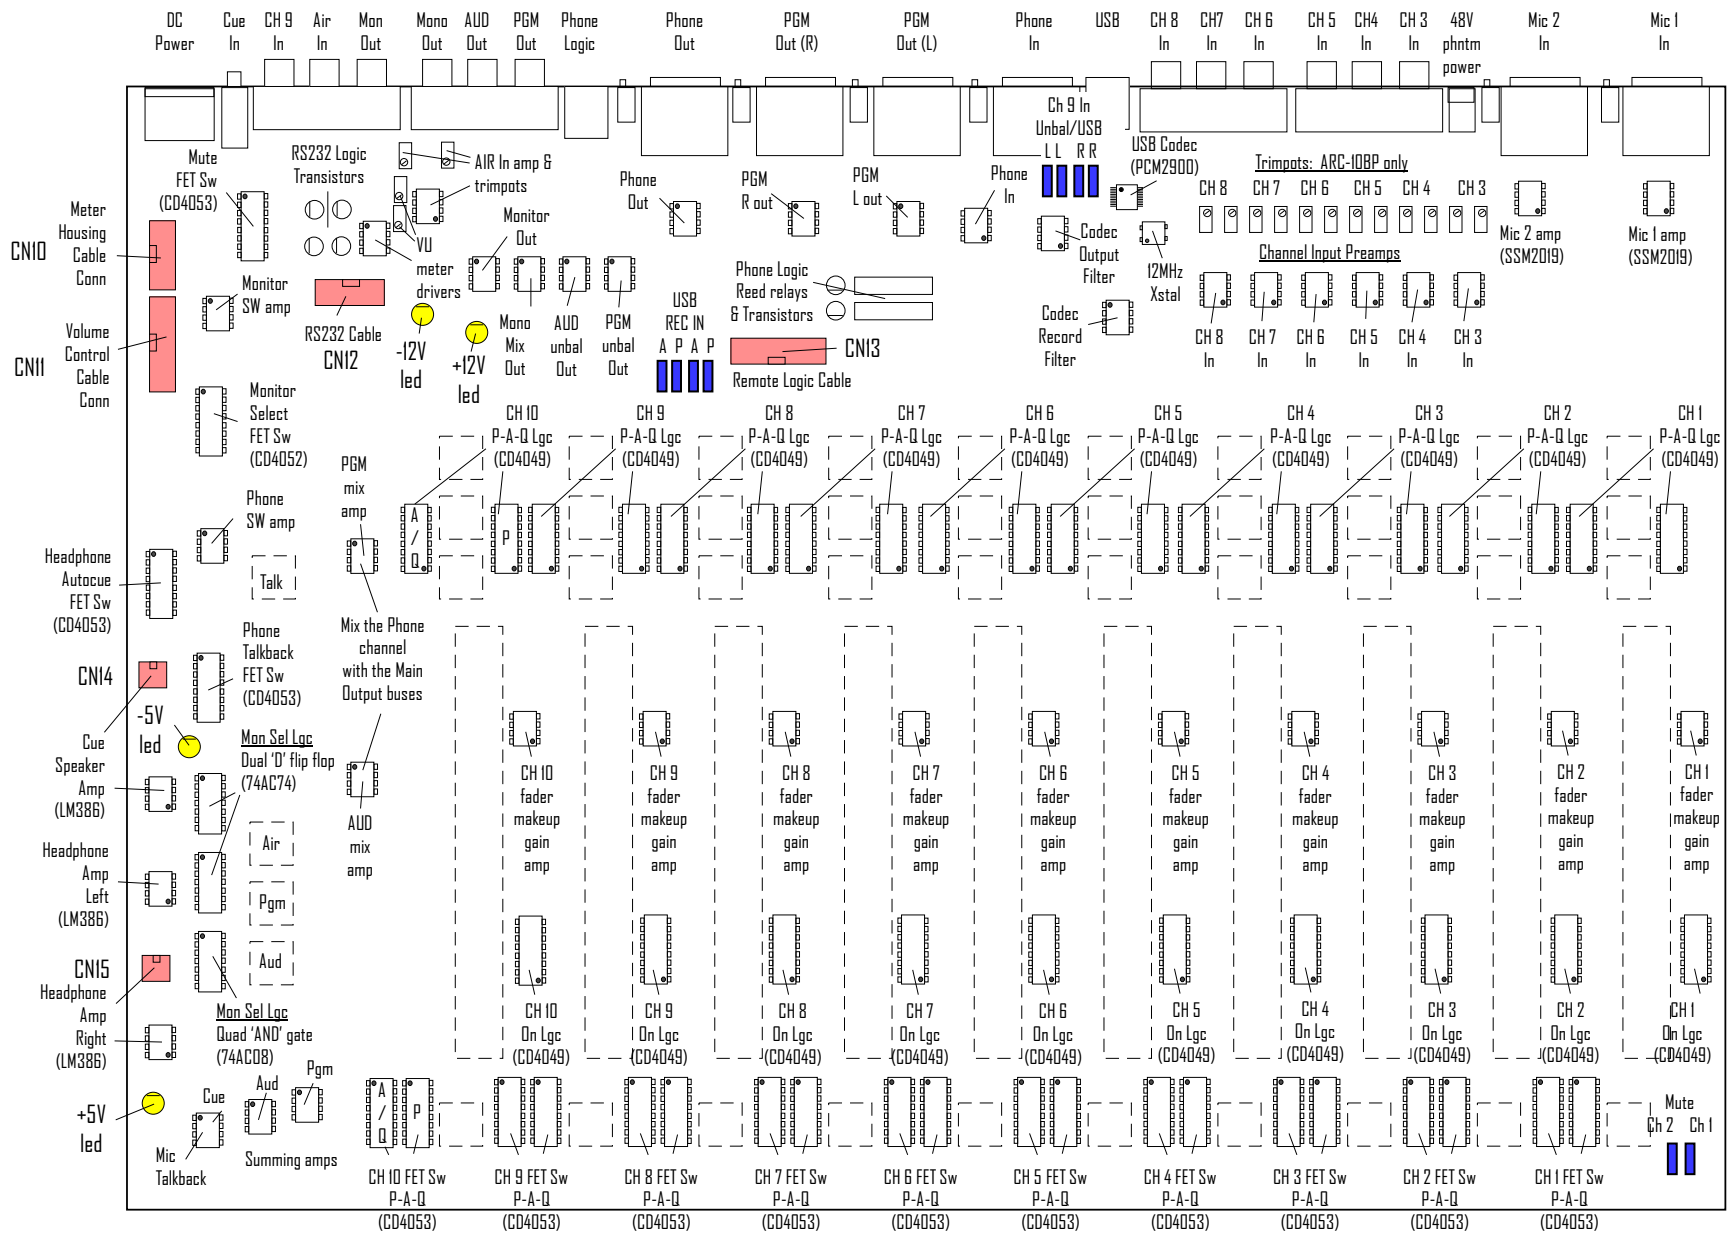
DC Power
Cue In
CH 9 In
Air In
Mon Out
Mono Out
AUD Out
PGM Out
Phone Logic
Phone Out
PGM Out (R)
PGM Out (L)
Phone In
USB
CH 8 In
CH7 In
CH 6 In
CH 5 In
CH4 In
CH 3 In
48V phntm power
Mic 2 In
Mic 1 In

Meter Housing Cable Conn
CN10
Volume Control Cable Conn
CN11
Mute FET Sw (CD4053)
RS232 Logic Transistors
AIR In amp & trimpots
VU meter drivers
Monitor SW amp
RS232 Cable
CN12
-12V led
+12V led
Monitor Out
Mono Mix Out
AUD unbal Out
PGM unbal Out
Phone Out
PGM R out
PGM L out
Phone In
Ch 9 In Unbal/USB
L L R R
USB Codec (PCM2900)
Codec Output Filter
12MHz Xstal
Codec Record Filter
Phone Logic Reed relays & Transistors
USB REC IN
A P A P
CN13
Remote Logic Cable
Trimpots: ARC-10BP only
CH 8
CH 7
CH 6
CH 5
CH 4
CH 3
Channel Input Preamps
CH 8 In
CH 7 In
CH 6 In
CH 5 In
CH 4 In
CH 3 In
Mic 2 amp (SSM2019)
Mic 1 amp (SSM2019)

Monitor Select FET Sw (CD4052)
PGM mix amp
Phone SW amp
Talk
Headphone Autocue FET Sw (CD4053)
Phone Talkback FET Sw (CD4053)
CN14
-5V led
Cue Speaker Amp (LM386)
Mon Sel Lgc
Dual 'D' flip flop (74AC74)
Mix the Phone channel with the Main Output buses
Air
Pgm
Aud
AUD mix amp
Headphone Amp Left (LM386)
CN15
Headphone Amp Right (LM386)
Mon Sel Lgc
Quad 'AND' gate (74AC08)
+5V led
Mic Talkback
Cue
Aud
Pgm
Summing amps

CH 10 P-A-Q Lgc (CD4049)
CH 9 P-A-Q Lgc (CD4049)
CH 8 P-A-Q Lgc (CD4049)
CH 7 P-A-Q Lgc (CD4049)
CH 6 P-A-Q Lgc (CD4049)
CH 5 P-A-Q Lgc (CD4049)
CH 4 P-A-Q Lgc (CD4049)
CH 3 P-A-Q Lgc (CD4049)
CH 2 P-A-Q Lgc (CD4049)
CH 1 P-A-Q Lgc (CD4049)
A / Q
P

CH 10 fader makeup gain amp
CH 9 fader makeup gain amp
CH 8 fader makeup gain amp
CH 7 fader makeup gain amp
CH 6 fader makeup gain amp
CH 5 fader makeup gain amp
CH 4 fader makeup gain amp
CH 3 fader makeup gain amp
CH 2 fader makeup gain amp
CH 1 fader makeup gain amp

CH 10 On Lgc (CD4049)
CH 9 On Lgc (CD4049)
CH 8 On Lgc (CD4049)
CH 7 On Lgc (CD4049)
CH 6 On Lgc (CD4049)
CH 5 On Lgc (CD4049)
CH 4 On Lgc (CD4049)
CH 3 On Lgc (CD4049)
CH 2 On Lgc (CD4049)
CH 1 On Lgc (CD4049)

A / Q
P
CH 10 FET Sw P-A-Q (CD4053)
CH 9 FET Sw P-A-Q (CD4053)
CH 8 FET Sw P-A-Q (CD4053)
CH 7 FET Sw P-A-Q (CD4053)
CH 6 FET Sw P-A-Q (CD4053)
CH 5 FET Sw P-A-Q (CD4053)
CH 4 FET Sw P-A-Q (CD4053)
CH 3 FET Sw P-A-Q (CD4053)
CH 2 FET Sw P-A-Q (CD4053)
CH 1 FET Sw P-A-Q (CD4053)
Mute
Ch 2 Ch 1